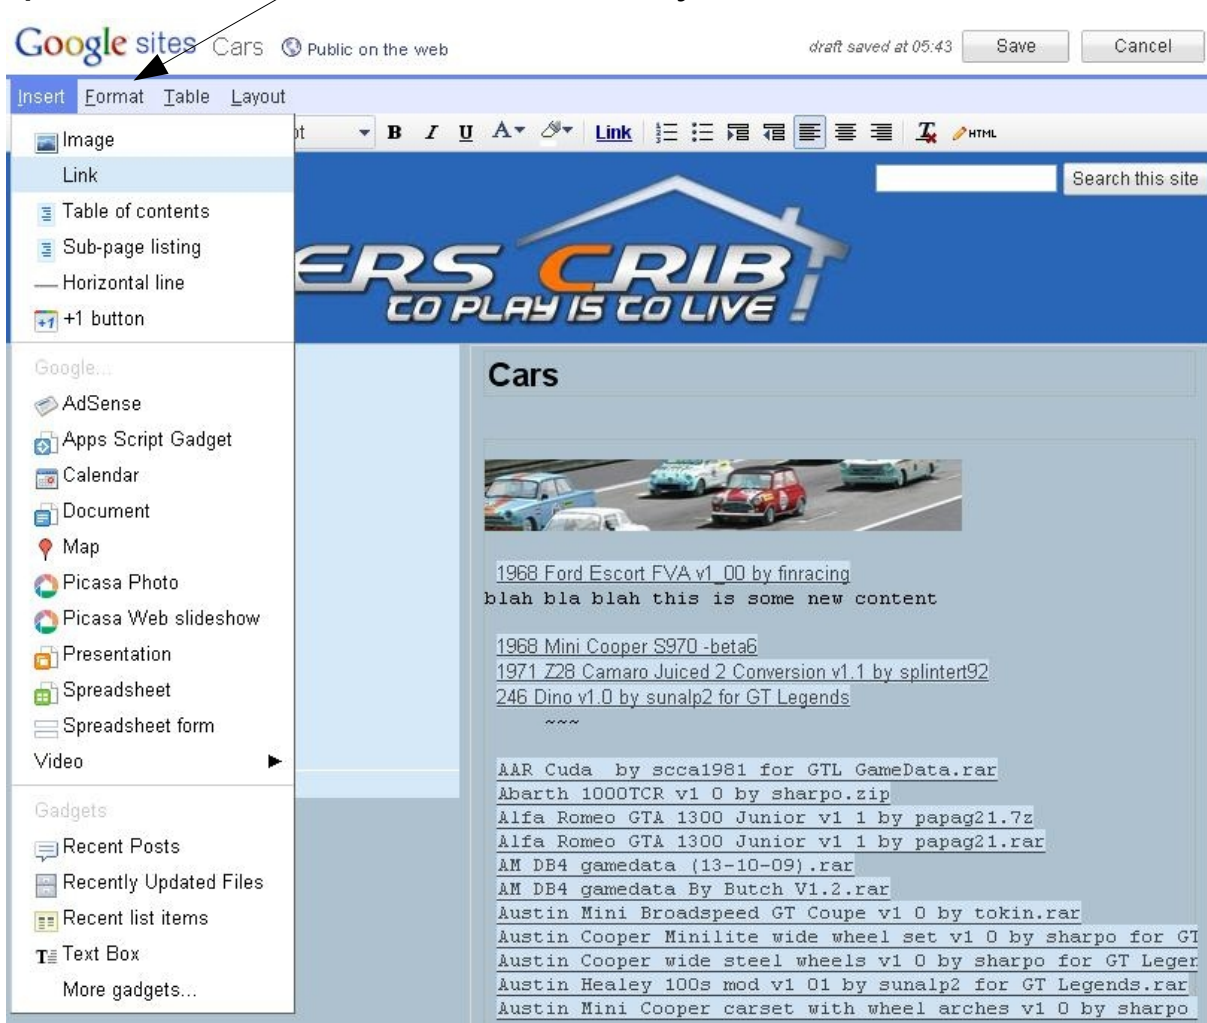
Google sites Cars Public on the web

draft saved at 05:43 Save Cancel

Insert Format Table Layout

pt B I U A HTML Link

Image
Link
Table of contents
Sub-page listing
Horizontal line
+1 button

Google...
AdSense
Apps Script Gadget
Calendar
Document
Map
Picasa Photo
Picasa Web slideshow
Presentation
Spreadsheet
Spreadsheet form
Video

Gadgets
Recent Posts
Recently Updated Files
Recent list items
Text Box
More gadgets...

Search this site

ERS CRIB
TO PLAY IS TO LIVE

Cars

1968 Ford Escort FVA v1_00 by finracing
blah bla blah this is some new content

1968 Mini Cooper S970 -beta6
1971 Z28 Camaro Juiced 2 Conversion v1.1 by splintert92
246 Dino v1.0 by sunalp2 for GT Legends
~~~

AAR Cuda by scca1981 for GTL GameData.rar
Abarth 1000TCR v1 0 by sharpo.zip
Alfa Romeo GTA 1300 Junior v1 1 by papag21.7z
Alfa Romeo GTA 1300 Junior v1 1 by papag21.rar
AM DB4 gamedata (13-10-09).rar
AM DB4 gamedata By Butch V1.2.rar
Austin Mini Broadspeed GT Coupe v1 0 by tokin.rar
Austin Cooper Minilite wide wheel set v1 0 by sharpo for GT
Austin Cooper wide steel wheels v1 0 by sharpo for GT Leger
Austin Healey 100s mod v1 01 by sunalp2 for GT Legends.rar
Austin Mini Cooper carset with wheel arches v1 0 by sharpo